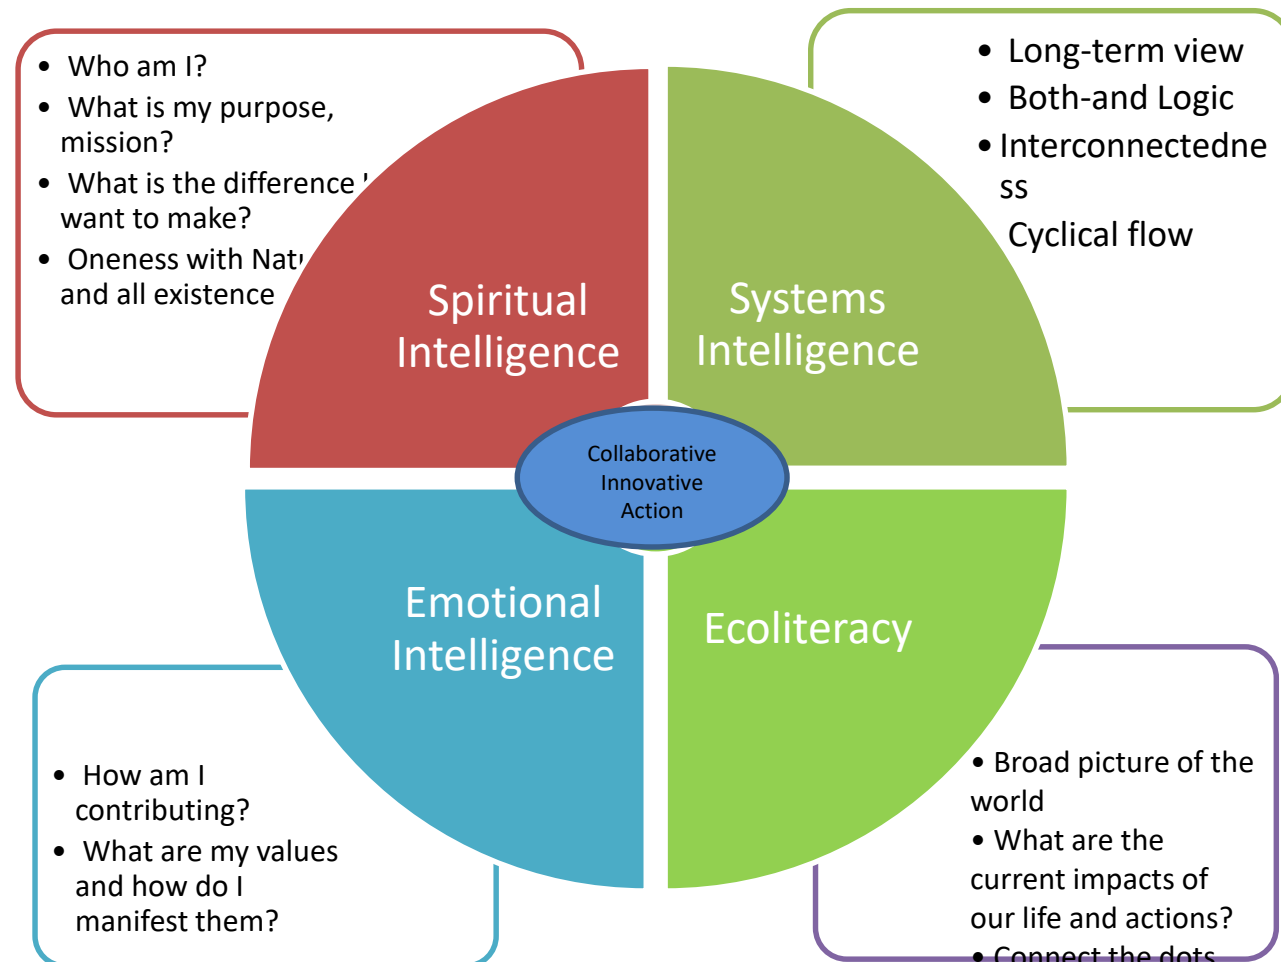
- Who am I?
- What is my purpose, mission?
- What is the difference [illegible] want to make?
- Oneness with Nat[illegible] and all existence

- Long-term view
- Both-and Logic
- Interconnectedness
Cyclical flow

Spiritual Intelligence

Systems Intelligence

Collaborative Innovative Action

Emotional Intelligence

Ecoliteracy

- How am I contributing?
- What are my values and how do I manifest them?

- Broad picture of the world
- What are the current impacts of our life and actions?
- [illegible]